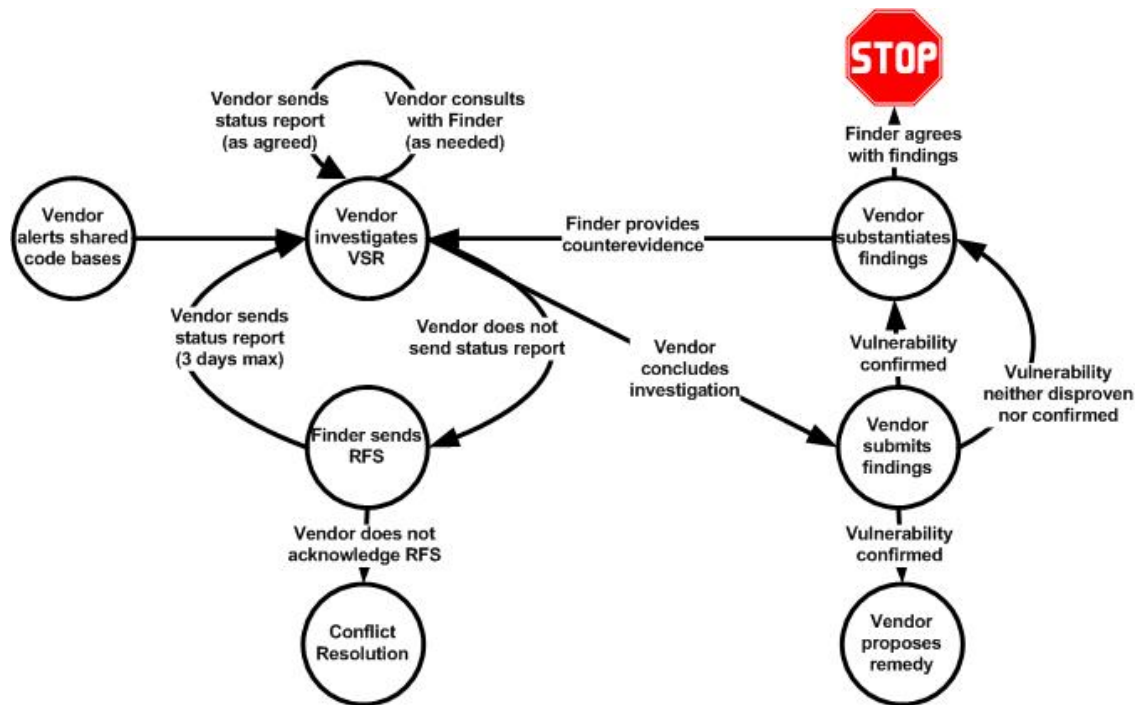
STOP

Finder agrees with findings

Vendor sends status report (as agreed)

Vendor consults with Finder (as needed)

Vendor alerts shared code bases

Vendor investigates VSR

Finder provides counterevidence

Vendor substantiates findings

Vendor sends status report (3 days max)

Vendor does not send status report

Vendor concludes investigation

Vulnerability confirmed

Vulnerability neither disproven nor confirmed

Finder sends RFS

Vendor submits findings

Vendor does not acknowledge RFS

Vulnerability confirmed

Conflict Resolution

Vendor proposes remedy